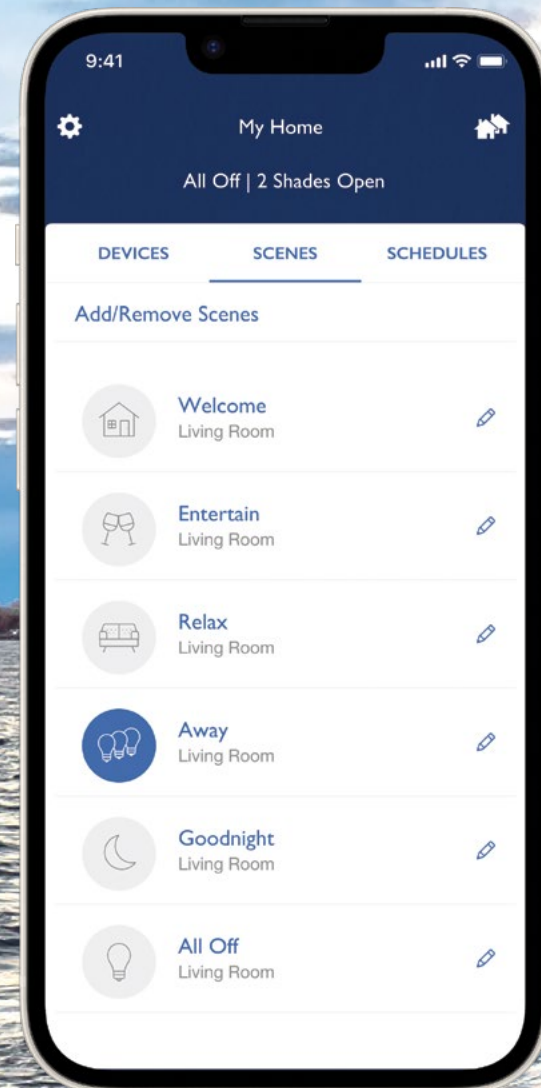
9:41

My Home

All Off | 2 Shades Open

DEVICES SCENES SCHEDULES

Add/Remove Scenes

Welcome
Living Room

Entertain
Living Room

Relax
Living Room

Away
Living Room

Goodnight
Living Room

All Off
Living Room